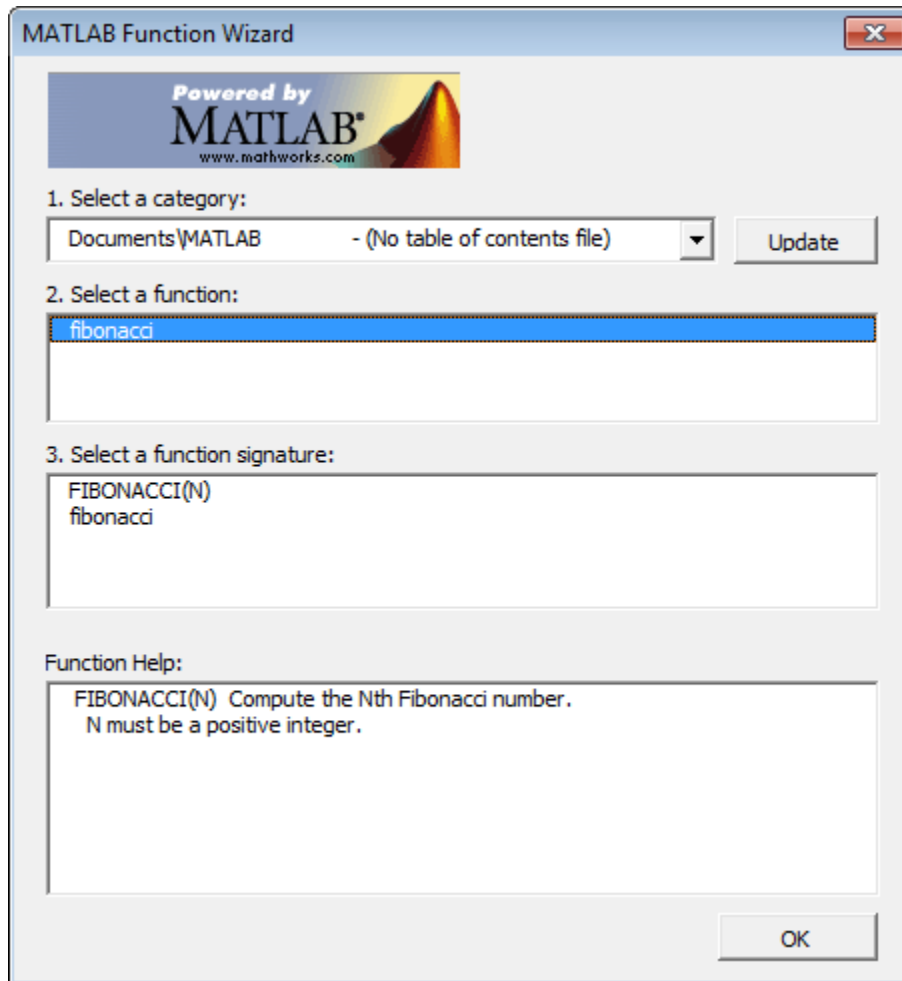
MATLAB Function Wizard

Powered by
MATLAB®
www.mathworks.com

1. Select a category:

Documents\MATLAB - (No table of contents file)

Update

2. Select a function:

fibonacci

3. Select a function signature:

FIBONACCI(N)
fibonacci

Function Help:

FIBONACCI(N) Compute the Nth Fibonacci number.
N must be a positive integer.

OK